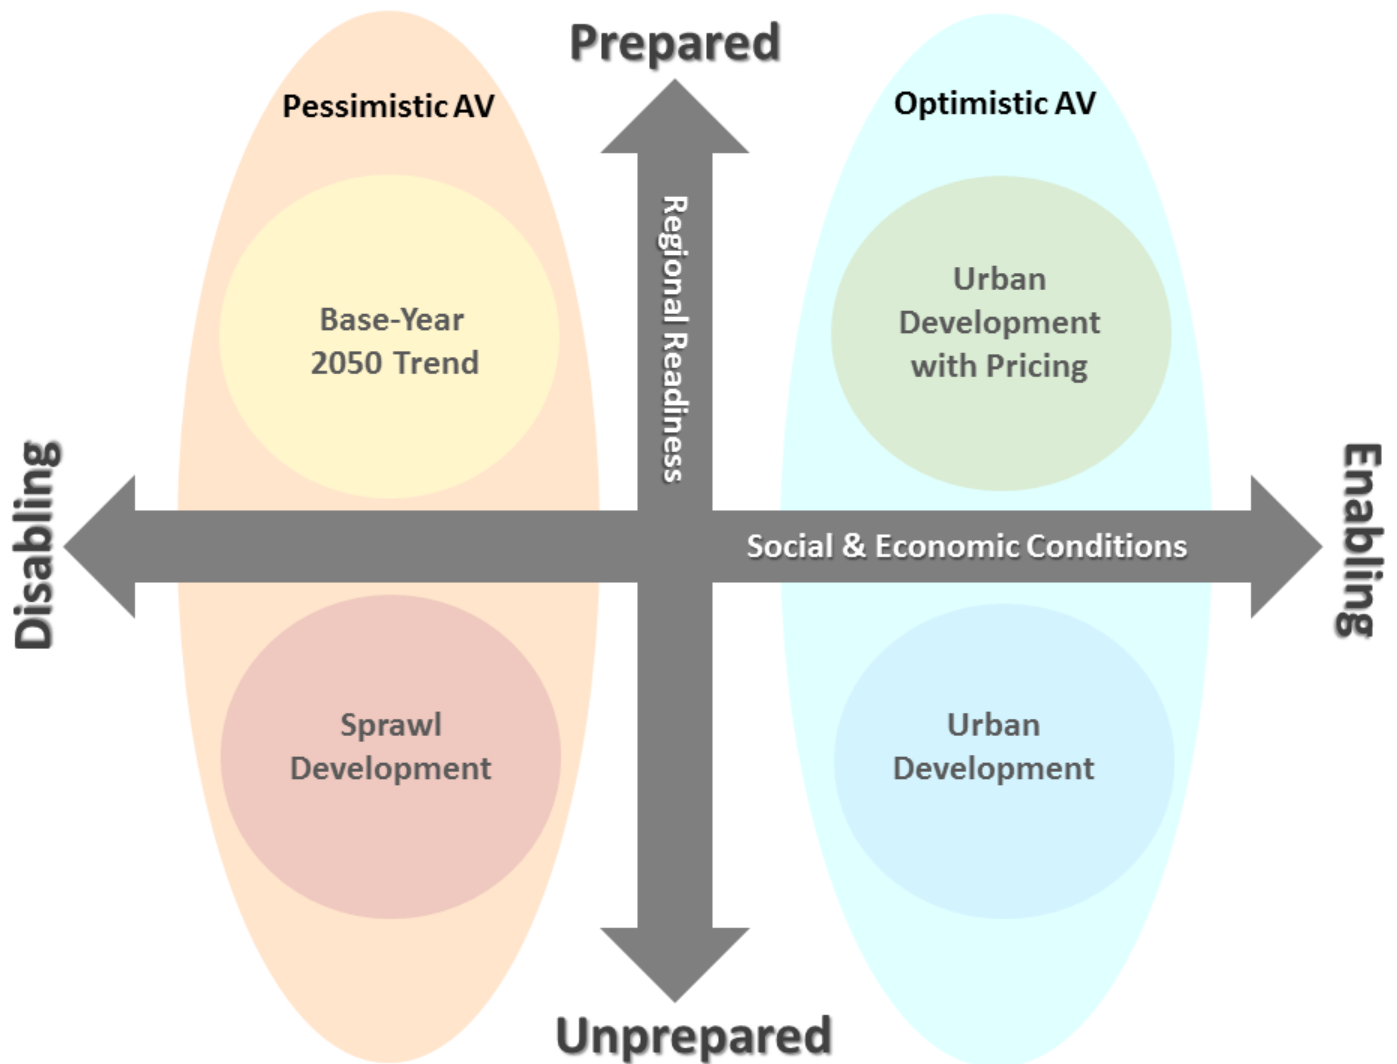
Prepared

Pessimistic AV

Optimistic AV

Base-Year 2050 Trend

Regional Readiness

Urban Development with Pricing

Disabling

Social & Economic Conditions

Enabling

Sprawl Development

Urban Development

Unprepared